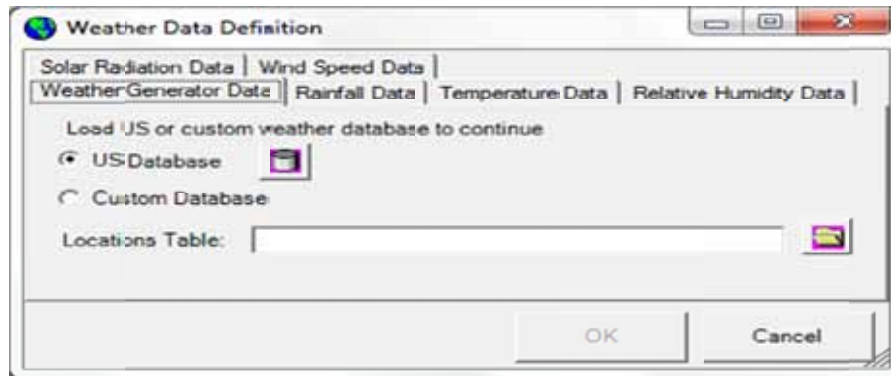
Weather Data Definition

Solar Radiation Data | Wind Speed Data

Weather Generator Data | Rainfall Data | Temperature Data | Relative Humidity Data

Load US or custom weather database to continue

US Database

Custom Database

Locations Table:

OK

Cancel